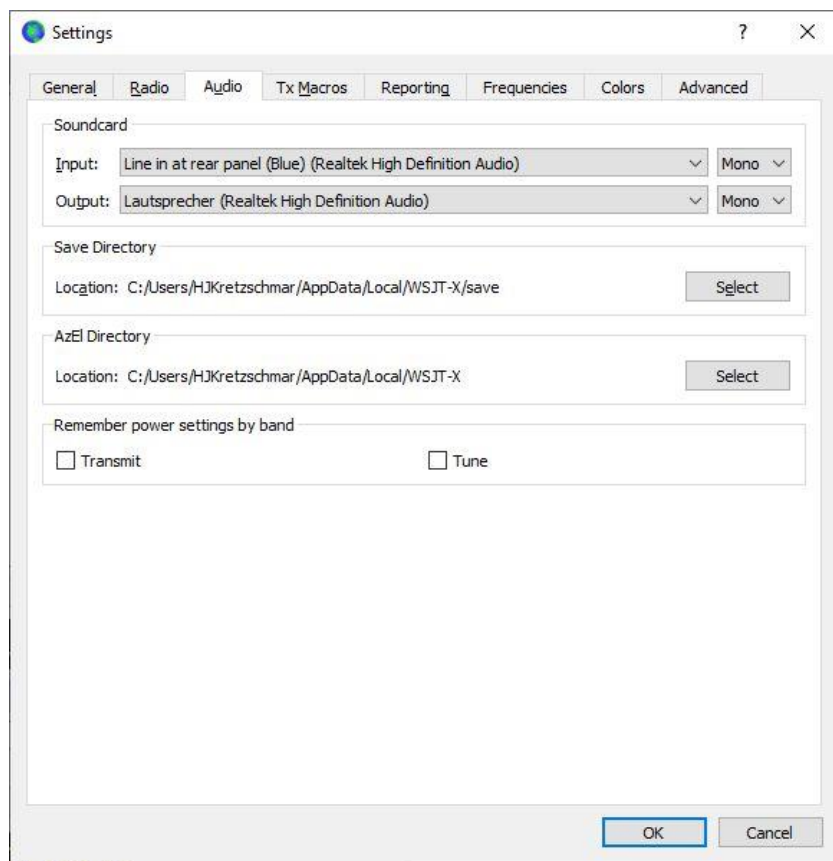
Settings ? ×

General Radio Audio Tx Macros Reporting Frequencies Colors Advanced

Soundcard

Input: Line in at rear panel (Blue) (Realtek High Definition Audio) Mono

Output: Lautsprecher (Realtek High Definition Audio) Mono

Save Directory

Location: C:/Users/HJKretzschmar/AppData/Local/WSJT-X/save Select

AzEl Directory

Location: C:/Users/HJKretzschmar/AppData/Local/WSJT-X Select

Remember power settings by band

Transmit Tune

OK Cancel